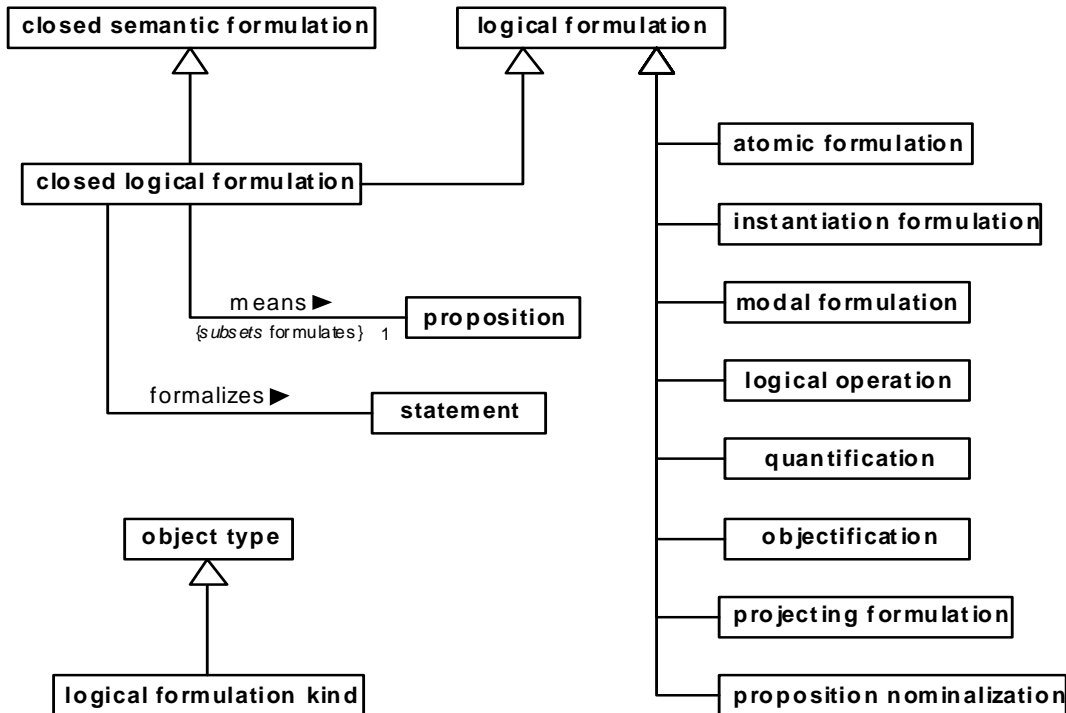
closed semantic formulation

logical formulation

closed logical formulation

means ►
{subsets formulates} 1

proposition

formalizes ►

statement

atomic formulation

instantiation formulation

modal formulation

logical operation

quantification

objectification

projecting formulation

proposition nominalization

object type

logical formulation kind